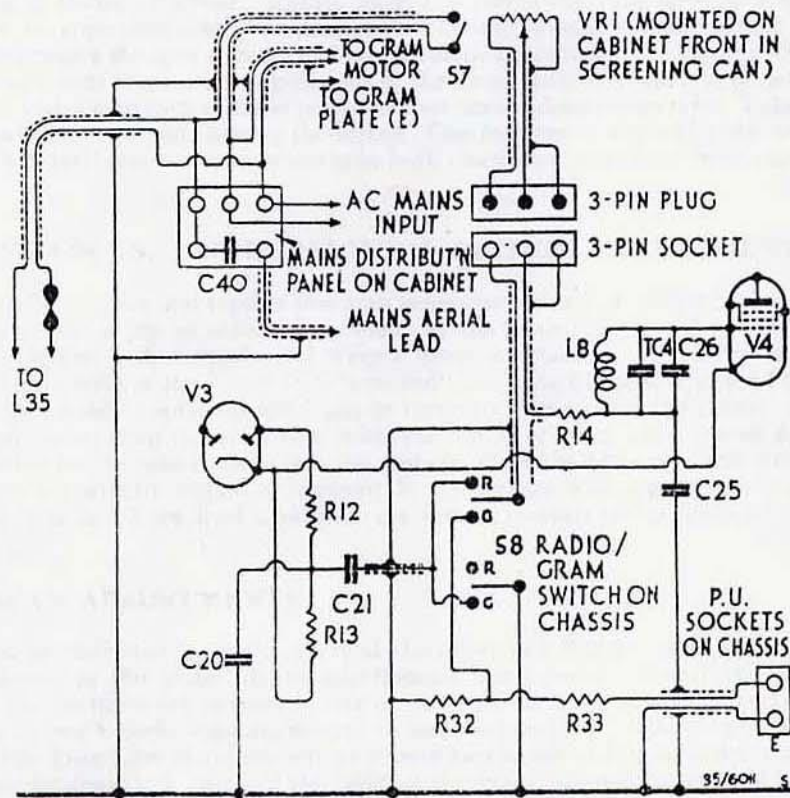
VR1 (MOUNTED ON CABINET FRONT IN SCREENING CAN)

TO GRAM MOTOR

S7

TO GRAM PLATE (E)

AC MAINS INPUT

3-PIN PLUG

3-PIN SOCKET

C40

MAINS DISTRIBUT'N PANEL ON CABINET

MAINS AERIAL LEAD

TO L35

L8

TC4

C26

V4

V3

R14

R

G

C25

R12

R

G

S8 RADIO/ GRAM SWITCH ON CHASSIS

C21

P.U. SOCKETS ON CHASSIS

R13

C20

R32

R33

E

35/601